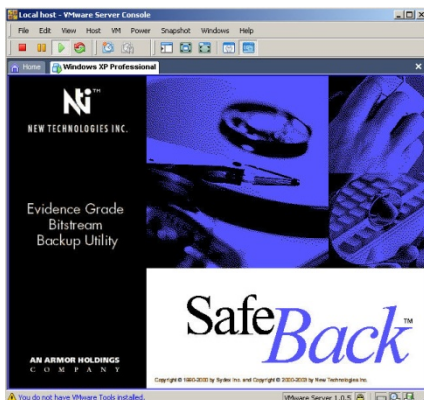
Local host - VMware Server Console

File Edit View Host VM Power Snapshot Windows Help

Home Windows XP Professional

NTi™

NEW TECHNOLOGIES INC.

Evidence Grade Bitstream Backup Utility

AN ARMOR HOLDINGS COMPANY

SafeBack™

Copyright © 1990-2000 by Sydex Inc. and Copyright © 2000-2003 by New Technologies Inc.

You do not have VMware Tools installed.

VMware Server 1.0.5